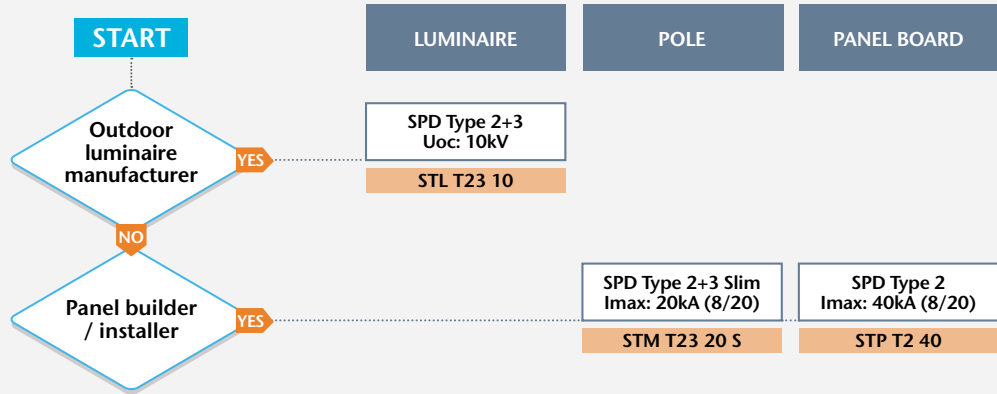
START

LUMINAIRE

POLE

PANEL BOARD

Outdoor luminaire manufacturer

YES

SPD Type 2+3
Uoc: 10kV

STL T23 10

NO

Panel builder / installer

YES

SPD Type 2+3 Slim
Imax: 20kA (8/20)

STM T23 20 S

SPD Type 2
Imax: 40kA (8/20)

STP T2 40